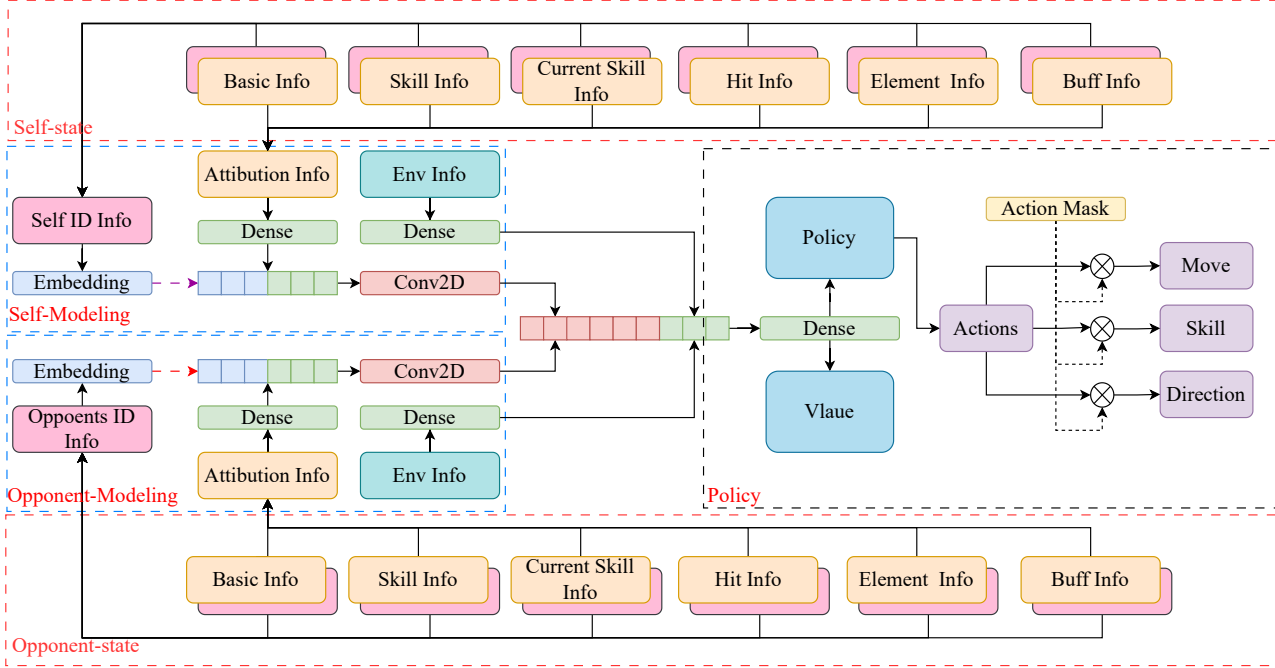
Basic Info
Skill Info
Current Skill Info
Hit Info
Element Info
Buff Info
Self-state
Attibution Info
Env Info
Self ID Info
Dense
Dense
Embedding
Conv2D
Self-Modeling
Policy
Action Mask
Move
Actions
Skill
Dense
Embedding
Conv2D
Oppoents ID Info
Dense
Dense
Vlaue
Direction
Attibution Info
Env Info
Opponent-Modeling
Policy
Basic Info
Skill Info
Current Skill Info
Hit Info
Element Info
Buff Info
Opponent-state